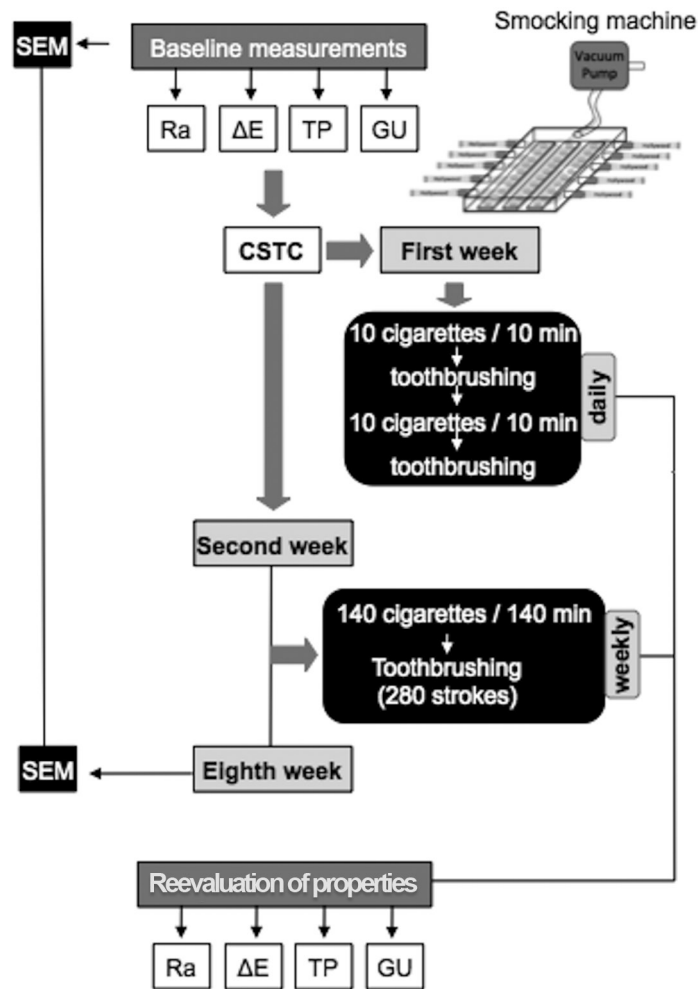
Smocking machine

Vacuum Pump

SEM

Baseline measurements

Ra

ΔE

TP

GU

CSTC

First week

10 cigarettes / 10 min

toothbrushing

10 cigarettes / 10 min

toothbrushing

daily

Second week

140 cigarettes / 140 min

Toothbrushing (280 strokes)

weekly

SEM

Eighth week

Reevaluation of properties

Ra

ΔE

TP

GU